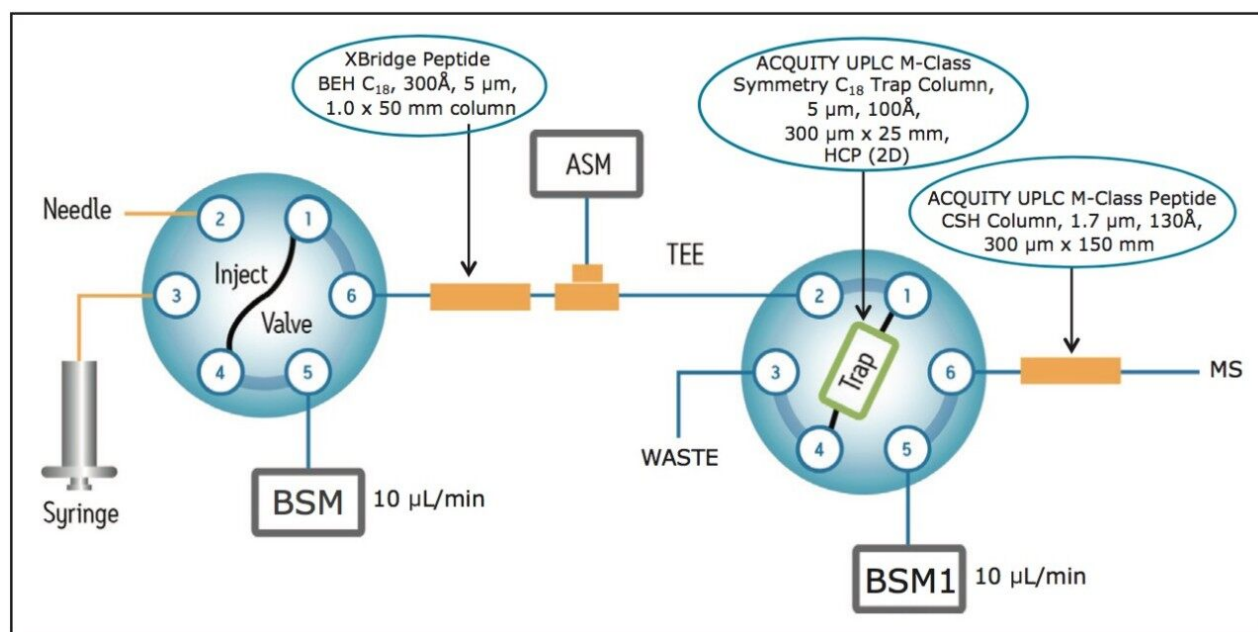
XBridge Peptide BEH $C_{18}$, 300Å, 5 µm, 1.0 x 50 mm column

ASM

ACQUITY UPLC M-Class Symmetry $C_{18}$ Trap Column, 5 µm, 100Å, 300 µm x 25 mm, HCP (2D)

ACQUITY UPLC M-Class Peptide CSH Column, 1.7 µm, 130Å, 300 µm x 150 mm

Needle

2

1

Inject

Valve

3

6

4

5

TEE

2

1

Trap

3

6

4

5

MS

WASTE

Syringe

BSM

10 µL/min

BSM1

10 µL/min